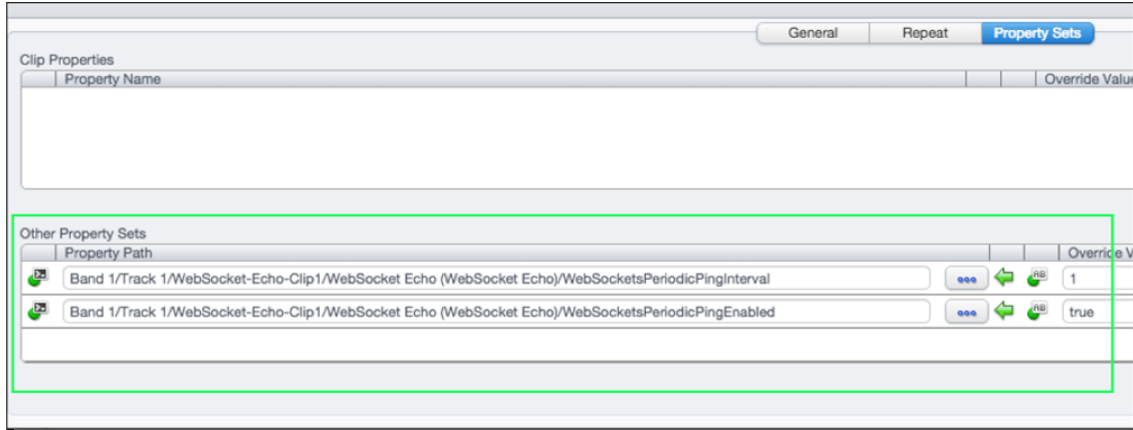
General | Repeat | Property Sets

Clip Properties

| | Property Name | | | Override Valu |
|---|---|---|---|---|

Other Property Sets

| | Property Path | | | Override V |
|---|---|---|---|---|
| | Band 1/Track 1/WebSocket-Echo-Clip1/WebSocket Echo (WebSocket Echo)/WebSocketsPeriodicPingInterval | ... | | 1 |
| | Band 1/Track 1/WebSocket-Echo-Clip1/WebSocket Echo (WebSocket Echo)/WebSocketsPeriodicPingEnabled | ... | | true |